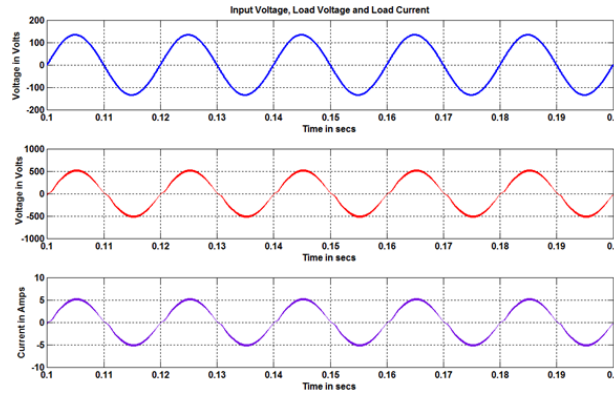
Input Voltage, Load Voltage and Load Current

200
100
0
-100
-200
Voltage in Volts
0.1 0.11 0.12 0.13 0.14 0.15 0.16 0.17 0.18 0.19 0.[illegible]
Time in secs

1000
500
0
-500
-1000
Voltage in Volts
0.1 0.11 0.12 0.13 0.14 0.15 0.16 0.17 0.18 0.19 0.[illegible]
Time in secs

10
5
0
-5
-10
Current in Amps
0.1 0.11 0.12 0.13 0.14 0.15 0.16 0.17 0.18 0.19 0.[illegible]
Time in secs